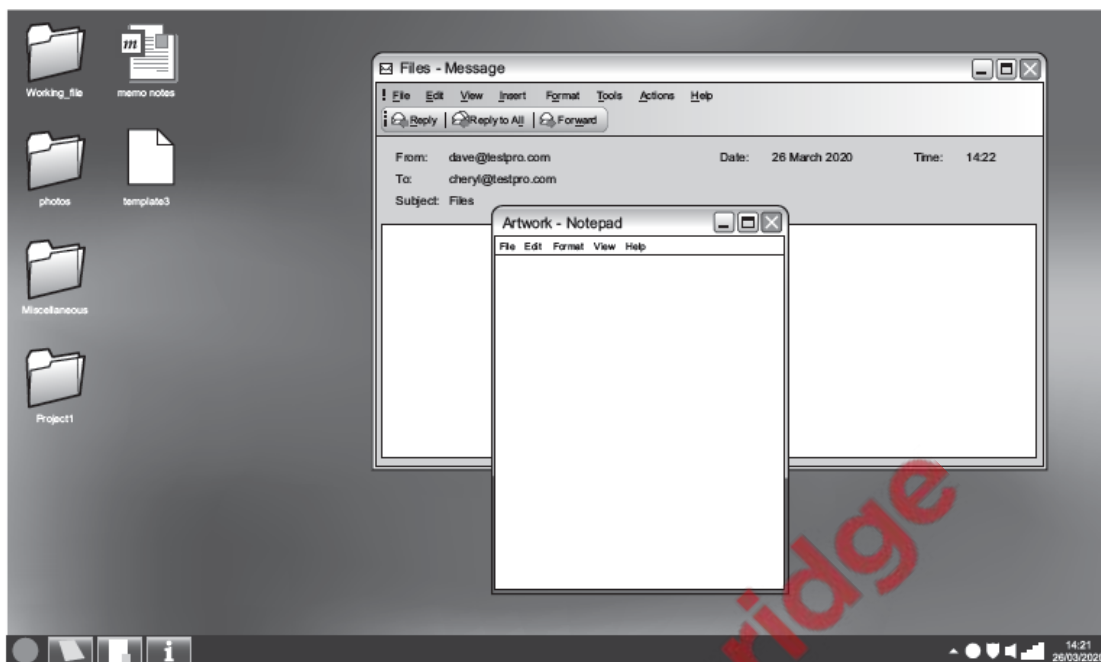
Working_file
memo notes
photos
template3
Miscellaneous
Project1

Files - Message
File Edit View Insert Format Tools Actions Help
Reply | Reply to All | Forward
From: dave@testpro.com
Date: 26 March 2020
Time: 14:22
To: cheryl@testpro.com
Subject: Files

Artwork - Notepad
File Edit Format View Help

ridge

14:21
26/03/2020